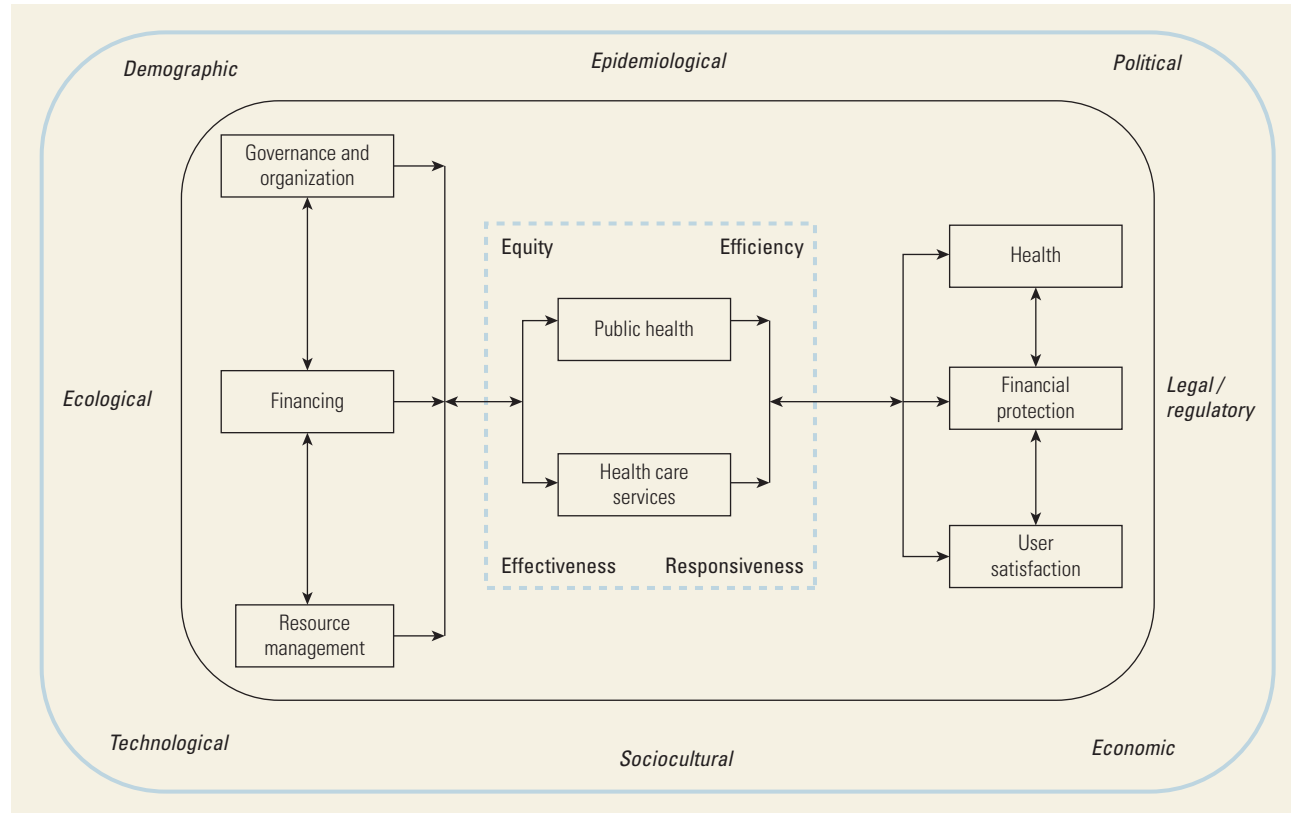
Demographic

Epidemiological

Political

Governance and organization

Financing

Resource management

Equity

Efficiency

Public health

Health care services

Effectiveness

Responsiveness

Health

Financial protection

User satisfaction

Ecological

Legal / regulatory

Technological

Sociocultural

Economic